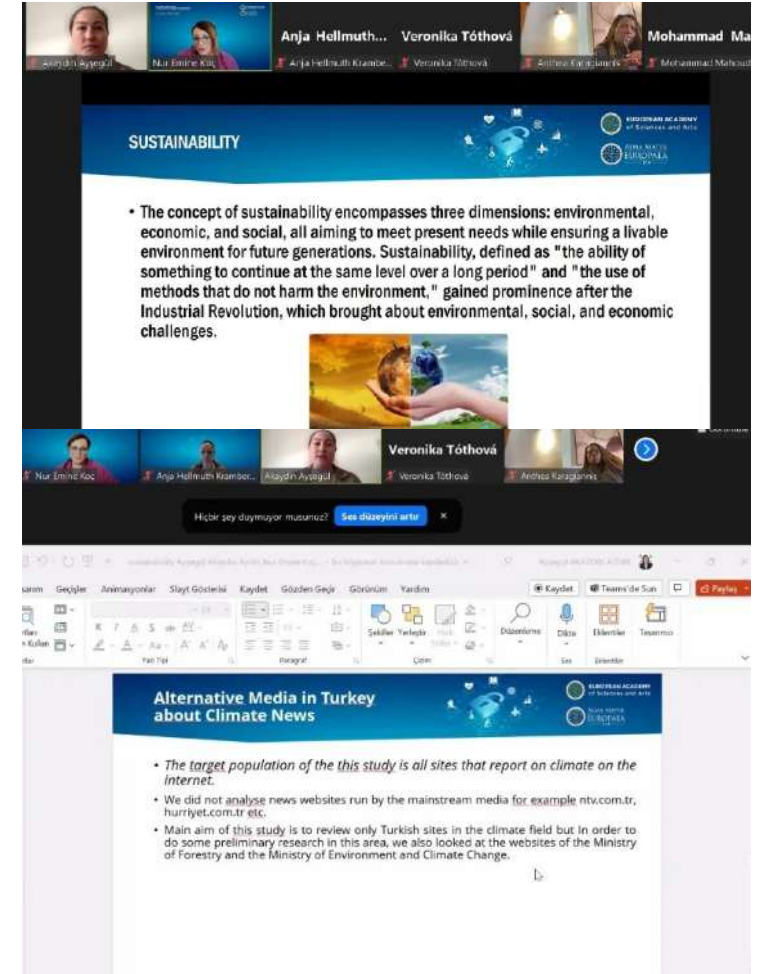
Akaydın Ayşegül
Nur Emine Koç
Anja Hellmuth...
Anja Hellmuth Krambe...
Veronika Tóthová
Veronika Tóthová
Anthea Karagiannis
Mohammad Ma
Mohammad Mahoud

SUSTAINABILITY

EUROPEAN ACADEMY of Sciences and Arts
ALMA MATER EUROPAEA

• The concept of sustainability encompasses three dimensions: environmental, economic, and social, all aiming to meet present needs while ensuring a livable environment for future generations. Sustainability, defined as "the ability of something to continue at the same level over a long period" and "the use of methods that do not harm the environment," gained prominence after the Industrial Revolution, which brought about environmental, social, and economic challenges.

Nur Emine Koç
Anja Hellmuth Krambe...
Akaydın Ayşegül
Veronika Tóthová
Veronika Tóthová
Anthea Karagiannis

Hiçbir şey duymuyor musunuz?
Ses düzeyini artır
×

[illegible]
Geçişler Animasyonlar Slayt Gösterisi Kaydet Gözden Geçir Görünüm Yardım
Kaydet Teams'de Sun Paylaş
Yazı Tipi Paragraf Şekiller Yerleştir Çizim Düzenleme Dikte Ses Eklentiler Tasarımcı

Alternative Media in Turkey about Climate News

EUROPEAN ACADEMY of Sciences and Arts
ALMA MATER EUROPAEA

• The target population of the this study is all sites that report on climate on the internet.
• We did not analyse news websites run by the mainstream media for example ntv.com.tr, hurriyet.com.tr etc.
• Main aim of this study is to review only Turkish sites in the climate field but in order to do some preliminary research in this area, we also looked at the websites of the Ministry of Forestry and the Ministry of Environment and Climate Change.